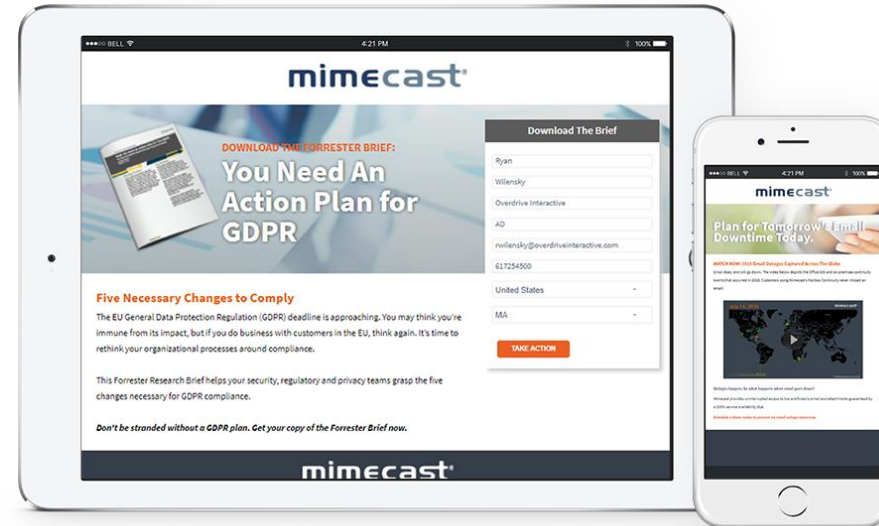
●●●○○ BELL
4:21 PM
100%

mimecast

DOWNLOAD THE FORRESTER BRIEF:
You Need An Action Plan for GDPR

Download The Brief

Ryan
Wilensky
Overdrive Interactive
AD
rwilensky@overdriveinteractive.com
617254500
United States
MA
TAKE ACTION

Five Necessary Changes to Comply

The EU General Data Protection Regulation (GDPR) deadline is approaching. You may think you're immune from its impact, but if you do business with customers in the EU, think again. It's time to rethink your organizational processes around compliance.

This Forrester Research Brief helps your security, regulatory and privacy teams grasp the five changes necessary for GDPR compliance.

Don't be stranded without a GDPR plan. Get your copy of the Forrester Brief now.

mimecast

●●●○○ BELL
4:21 PM
100%

mimecast

Plan for Tomorrow's Email Downtime Today.

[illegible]

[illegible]

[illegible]